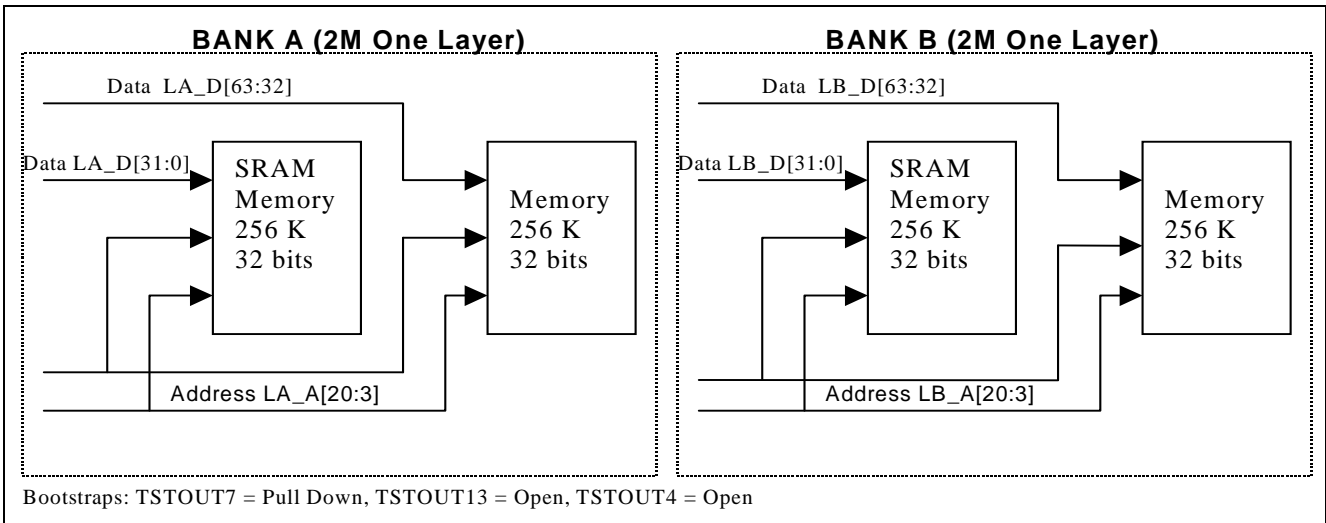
BANK A (2M One Layer)

Data LA_D[63:32]

Data LA_D[31:0]

SRAM Memory 256 K 32 bits

Memory 256 K 32 bits

Address LA_A[20:3]

BANK B (2M One Layer)

Data LB_D[63:32]

Data LB_D[31:0]

SRAM Memory 256 K 32 bits

Memory 256 K 32 bits

Address LB_A[20:3]

Bootstraps: TSTOUT7 = Pull Down, TSTOUT13 = Open, TSTOUT4 = Open